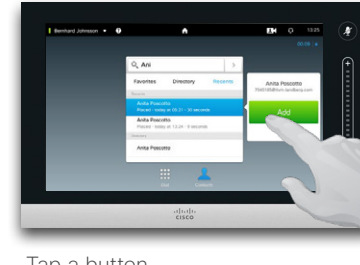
Bernhard Johnson
13:25
00:06
Ani
Favorites
Directory
Recents
Recents
Anita Poscotto
Placed - today at 09:21 - 10 seconds
Anita Poscotto
Placed - today at 13:24 - 8 seconds
Directory
Anita Poscotto
Anita Poscotto
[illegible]
Add
Dial
Contacts
cisco
Tap a button